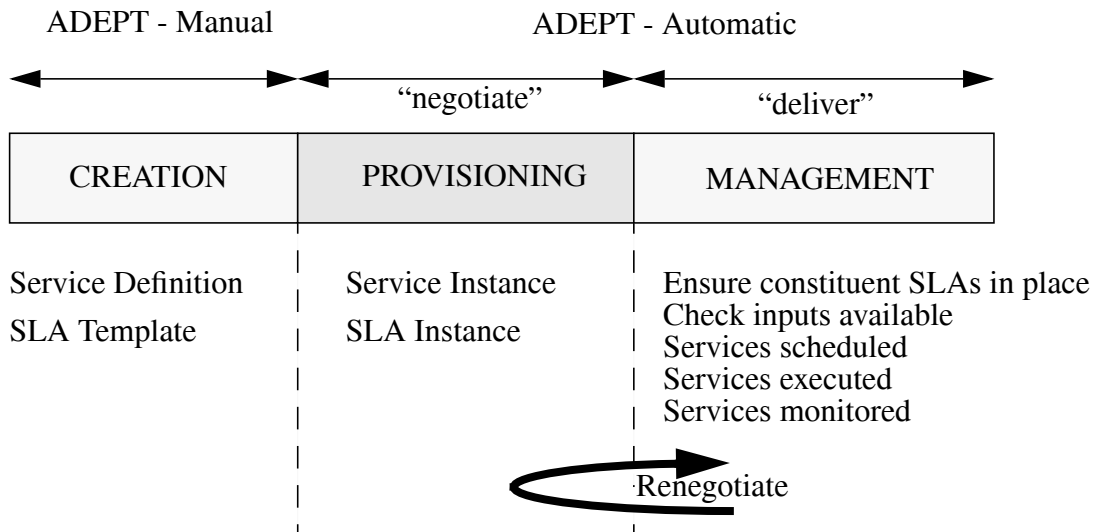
ADEPT - Manual

ADEPT - Automatic

"negotiate"

"deliver"

CREATION

PROVISIONING

MANAGEMENT

Service Definition
SLA Template

Service Instance
SLA Instance

Ensure constituent SLAs in place
Check inputs available
Services scheduled
Services executed
Services monitored

Renegotiate